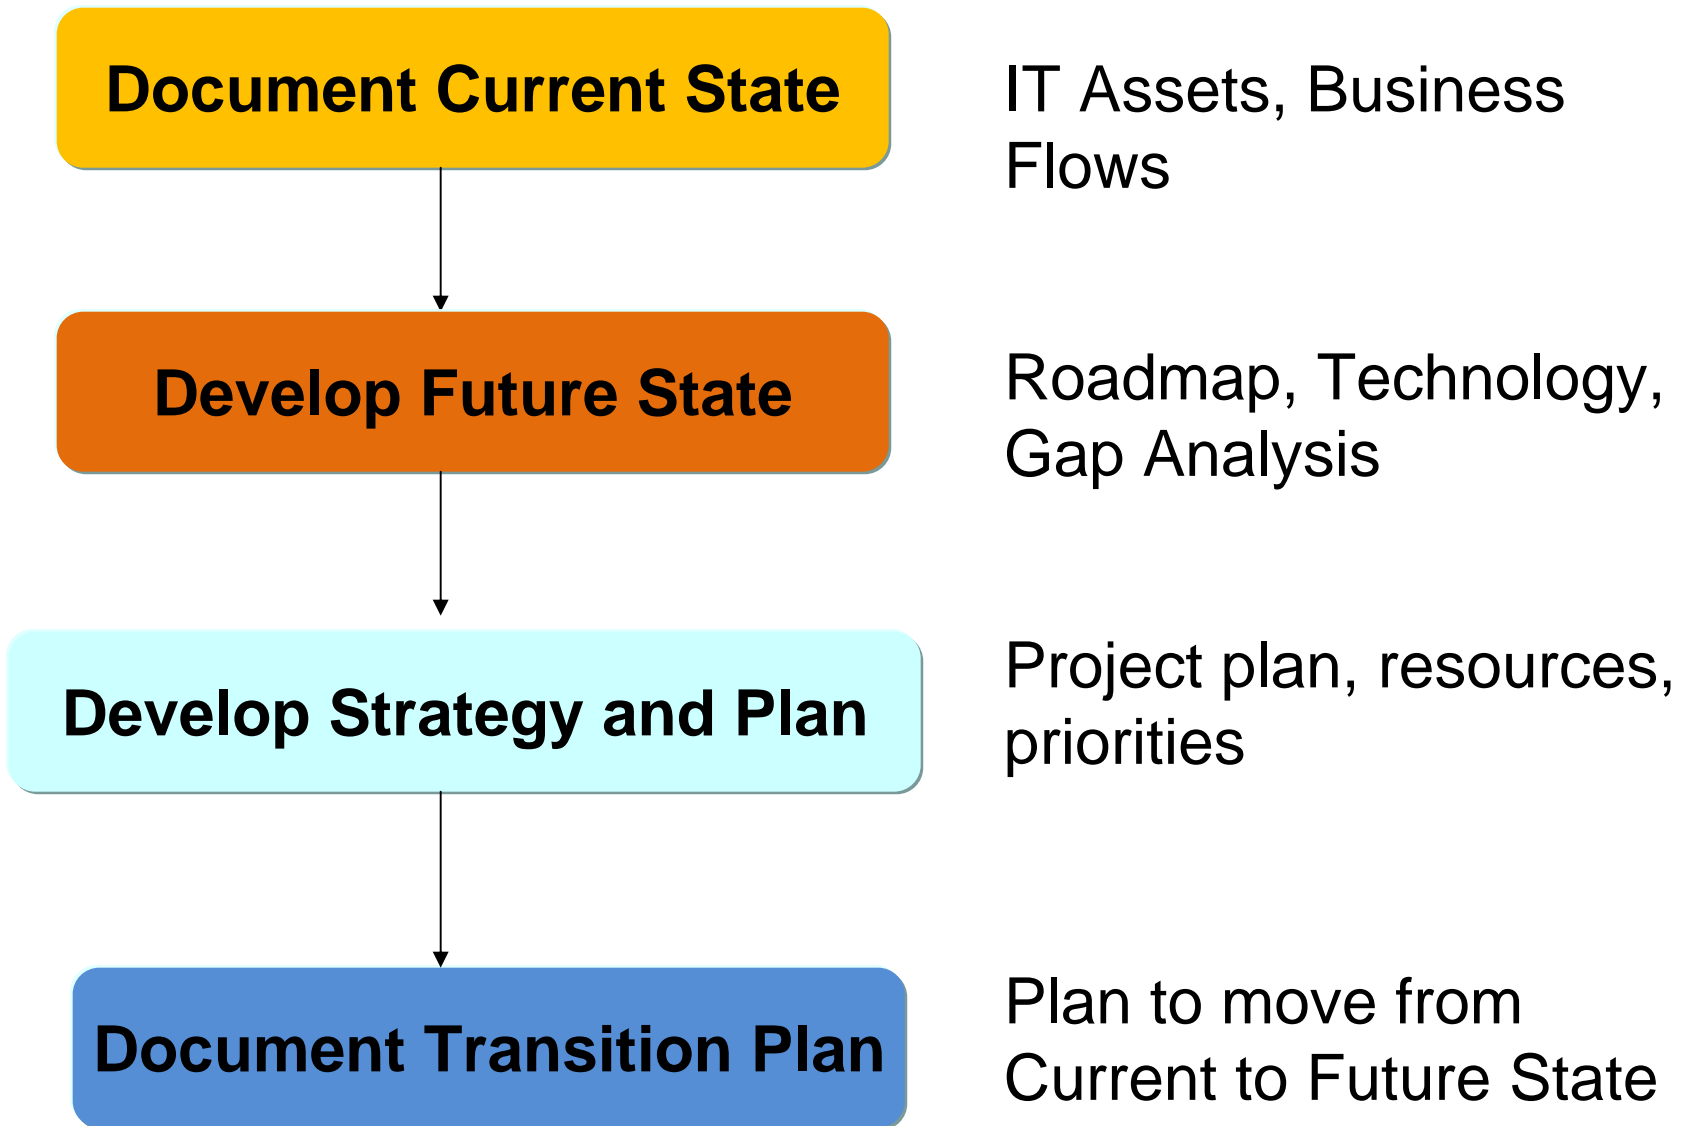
Document Current State

IT Assets, Business Flows

Develop Future State

Roadmap, Technology, Gap Analysis

Develop Strategy and Plan

Project plan, resources, priorities

Document Transition Plan

Plan to move from Current to Future State